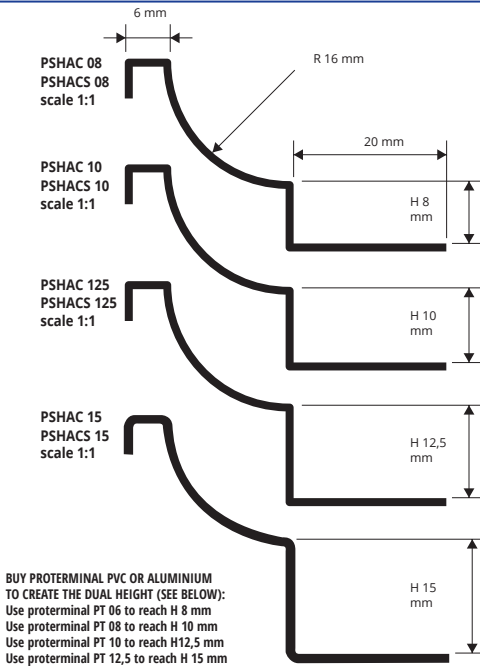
6 mm

PSHAC 08
PSHACS 08
scale 1:1

R 16 mm

20 mm

PSHAC 10
PSHACS 10
scale 1:1

H 8 mm

PSHAC 125
PSHACS 125
scale 1:1

H 10 mm

PSHAC 15
PSHACS 15
scale 1:1

H 12,5 mm

BUY PROTERMINAL PVC OR ALUMINIUM TO CREATE THE DUAL HEIGHT (SEE BELOW):
Use proterminal PT 06 to reach H 8 mm
Use proterminal PT 08 to reach H 10 mm
Use proterminal PT 10 to reach H12,5 mm
Use proterminal PT 12,5 to reach H 15 mm

H 15 mm